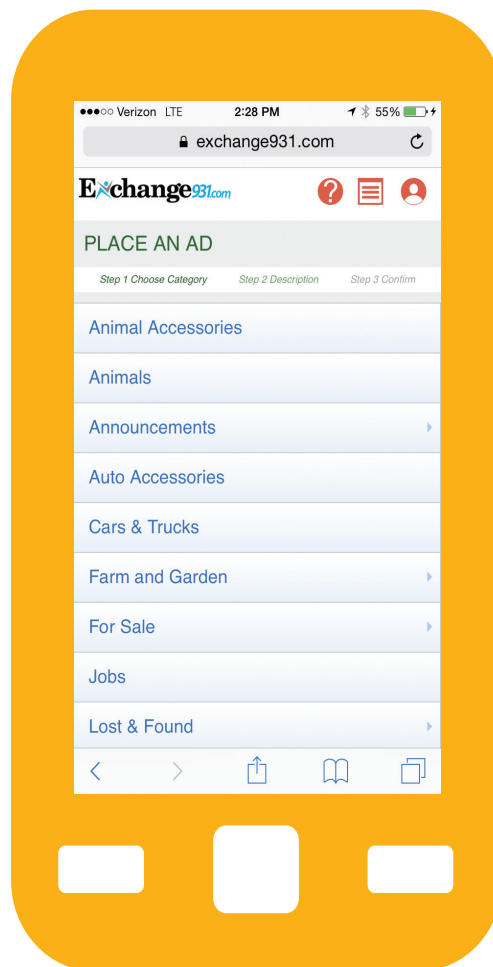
●●●○○ Verizon LTE 2:28 PM 55%

exchange931.com

Exchange931.com

PLACE AN AD

Step 1 Choose Category Step 2 Description Step 3 Confirm

Animal Accessories

Animals

Announcements

Auto Accessories

Cars & Trucks

Farm and Garden

For Sale

Jobs

Lost & Found